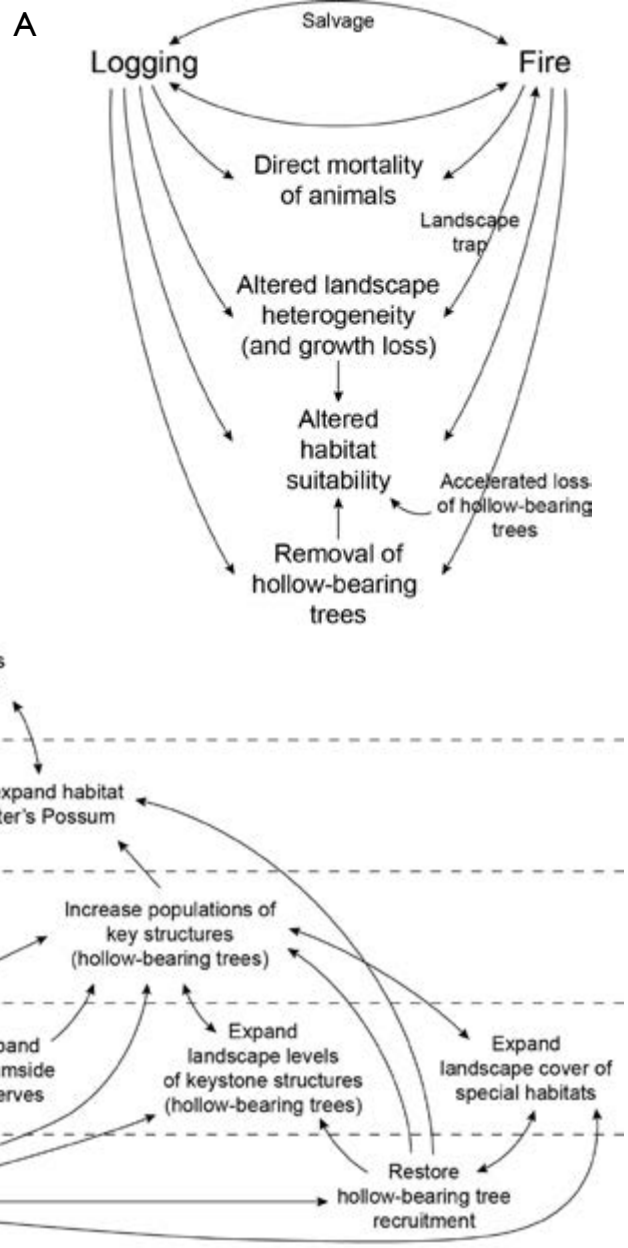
A

Salvage

Logging

Fire

Direct mortality of animals

Landscape trap

Altered landscape heterogeneity (and growth loss)

Altered habitat suitability

Accelerated loss of hollow-bearing trees

Removal of hollow-bearing trees

s

xpand habitat ter's Possum

Increase populations of key structures (hollow-bearing trees)

pand mside rves

Expand landscape levels of keystone structures (hollow-bearing trees)

Expand landscape cover of special habitats

Restore hollow-bearing tree recruitment